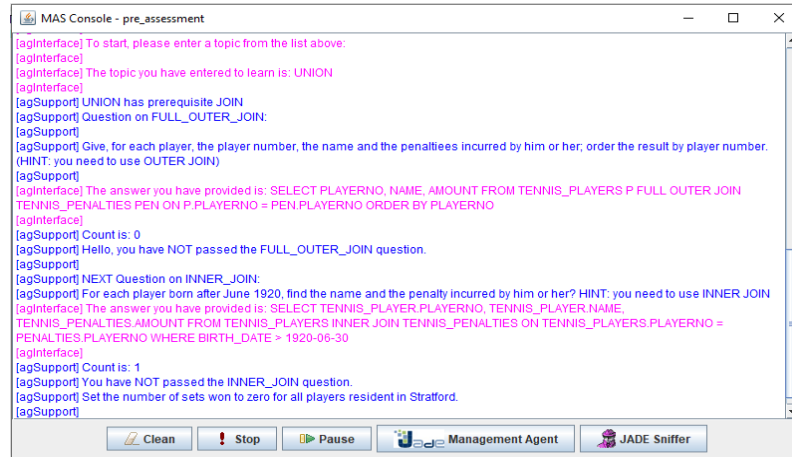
MAS Console - pre_assessment

[agInterface] To start, please enter a topic from the list above:
[agInterface]
[agInterface] The topic you have entered to learn is: UNION
[agInterface]
[agSupport] UNION has prerequisite JOIN
[agSupport] Question on FULL_OUTER_JOIN:
[agSupport]
[agSupport] Give, for each player, the player number, the name and the penaltiees incurred by him or her; order the result by player number. (HINT: you need to use OUTER JOIN)
[agSupport]
[agInterface] The answer you have provided is: SELECT PLAYERNO, NAME, AMOUNT FROM TENNIS_PLAYERS P FULL OUTER JOIN TENNIS_PENALTIES PEN ON P.PLAYERNO = PEN.PLAYERNO ORDER BY PLAYERNO
[agInterface]
[agSupport] Count is: 0
[agSupport] Hello, you have NOT passed the FULL_OUTER_JOIN question.
[agSupport]
[agSupport] NEXT Question on INNER_JOIN:
[agSupport] For each player born after June 1920, find the name and the penalty incurred by him or her? HINT: you need to use INNER JOIN
[agInterface] The answer you have provided is: SELECT TENNIS_PLAYER.PLAYERNO, TENNIS_PLAYER.NAME, TENNIS_PENALTIES.AMOUNT FROM TENNIS_PLAYERS INNER JOIN TENNIS_PENALTIES ON TENNIS_PLAYERS.PLAYERNO = PENALTIES.PLAYERNO WHERE BIRTH_DATE > 1920-06-30
[agInterface]
[agSupport] Count is: 1
[agSupport] You have NOT passed the INNER_JOIN question.
[agSupport] Set the number of sets won to zero for all players resident in Stratford.
[agSupport]

Clean | Stop | Pause | Jade Management Agent | JADE Sniffer